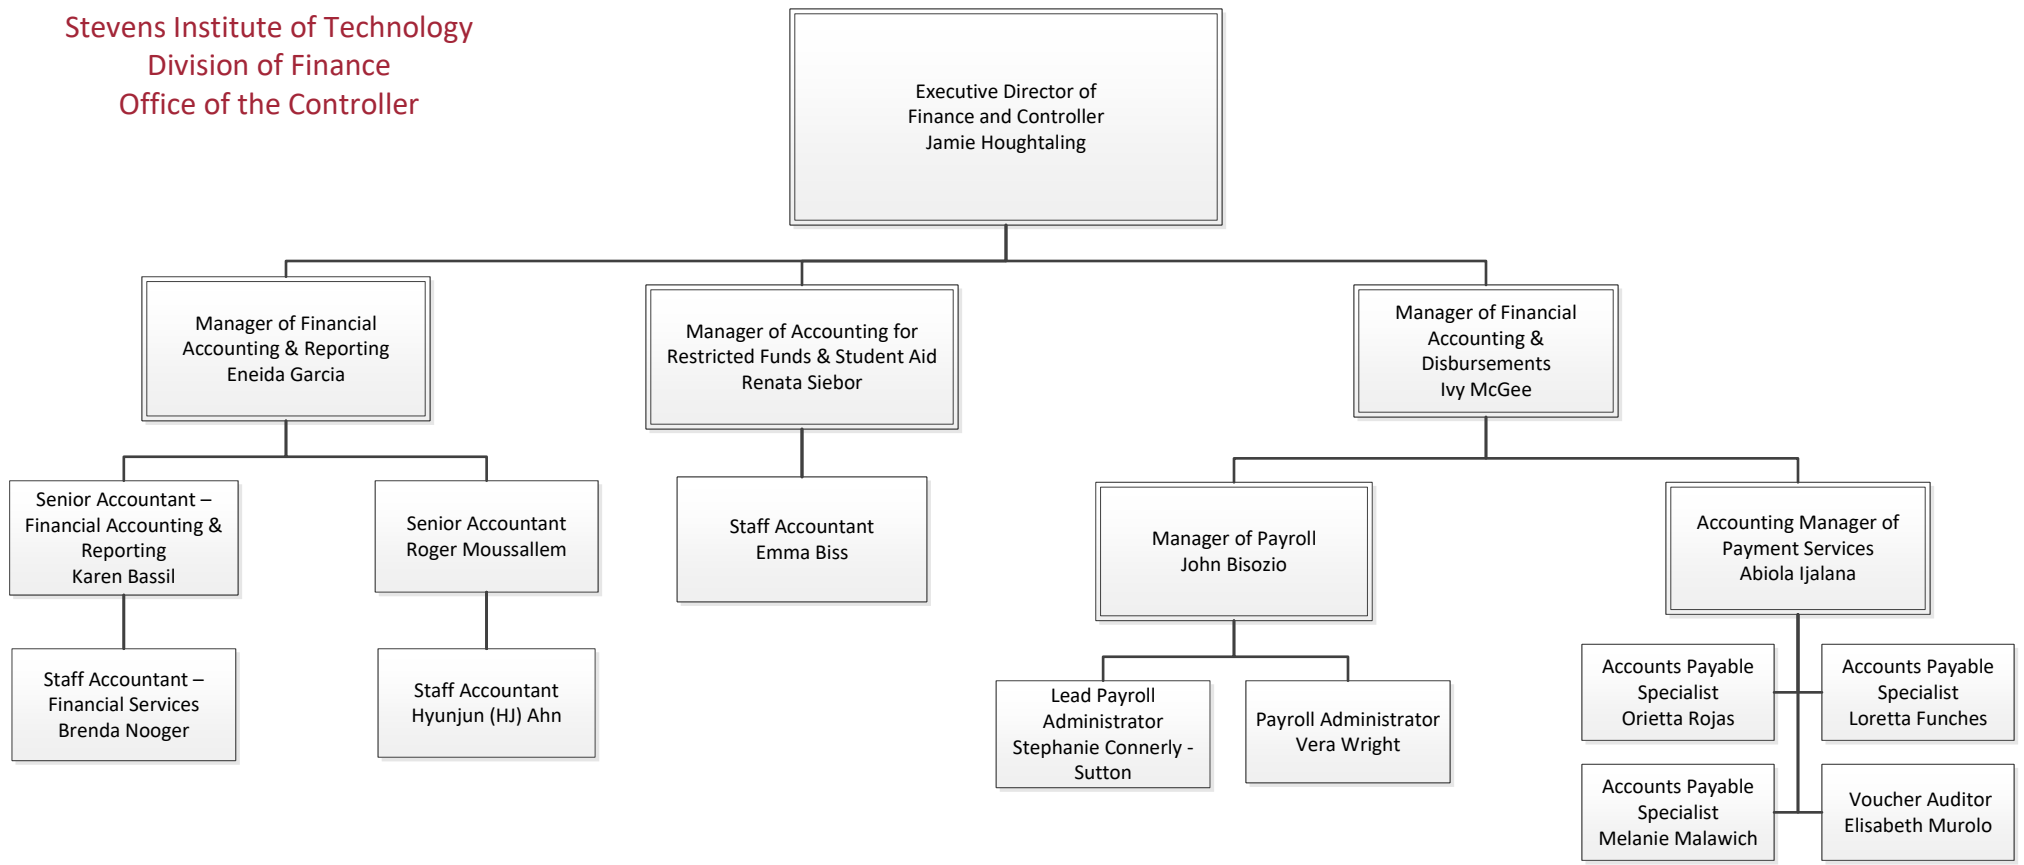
Stevens Institute of Technology
Division of Finance
Office of the Controller

Executive Director of Finance and Controller
Jamie Houghtaling

Manager of Financial Accounting & Reporting
Eneida Garcia

Manager of Accounting for Restricted Funds & Student Aid
Renata Siebor

Manager of Financial Accounting & Disbursements
Ivy McGee

Senior Accountant – Financial Accounting & Reporting
Karen Bassil

Senior Accountant
Roger Moussallem

Staff Accountant
Emma Biss

Manager of Payroll
John Bisozio

Accounting Manager of Payment Services
Abiola Ijalana

Staff Accountant – Financial Services
Brenda Nooger

Staff Accountant
Hyunjun (HJ) Ahn

Lead Payroll Administrator
Stephanie Connerly - Sutton

Payroll Administrator
Vera Wright

Accounts Payable Specialist
Orietta Rojas

Accounts Payable Specialist
Loretta Funches

Accounts Payable Specialist
Melanie Malawich

Voucher Auditor
Elisabeth Murolo